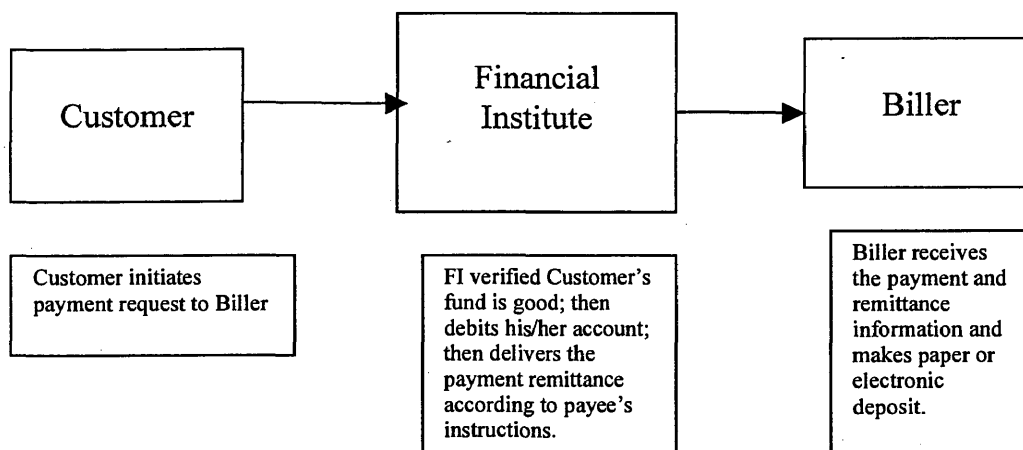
Customer

Financial Institute

Biller

Customer initiates payment request to Biller

FI verified Customer's fund is good; then debits his/her account; then delivers the payment remittance according to payee's instructions.

Biller receives the payment and remittance information and makes paper or electronic deposit.